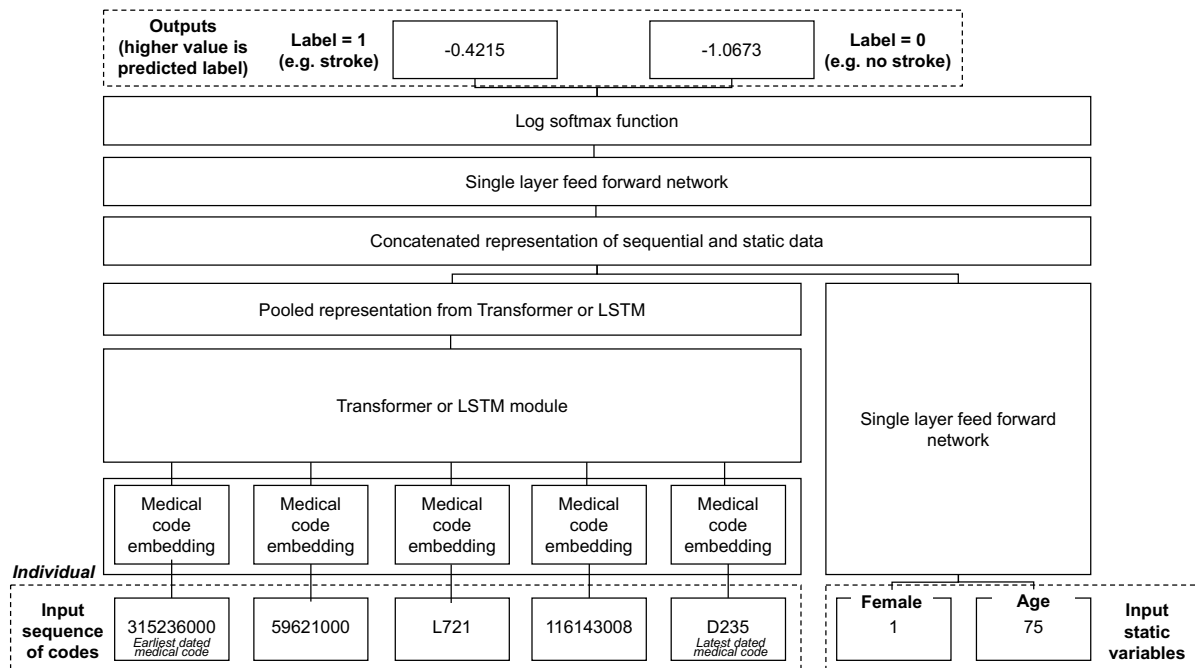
Outputs (higher value is predicted label)

Label = 1 (e.g. stroke)

-0.4215

-1.0673

Label = 0 (e.g. no stroke)

Log softmax function

Single layer feed forward network

Concatenated representation of sequential and static data

Pooled representation from Transformer or LSTM

Transformer or LSTM module

Single layer feed forward network

Medical code embedding

Medical code embedding

Medical code embedding

Medical code embedding

Medical code embedding

Individual

Input sequence of codes

315236000
Earliest dated medical code

59621000

L721

116143008

D235
Latest dated medical code

Female
1

Age
75

Input static variables